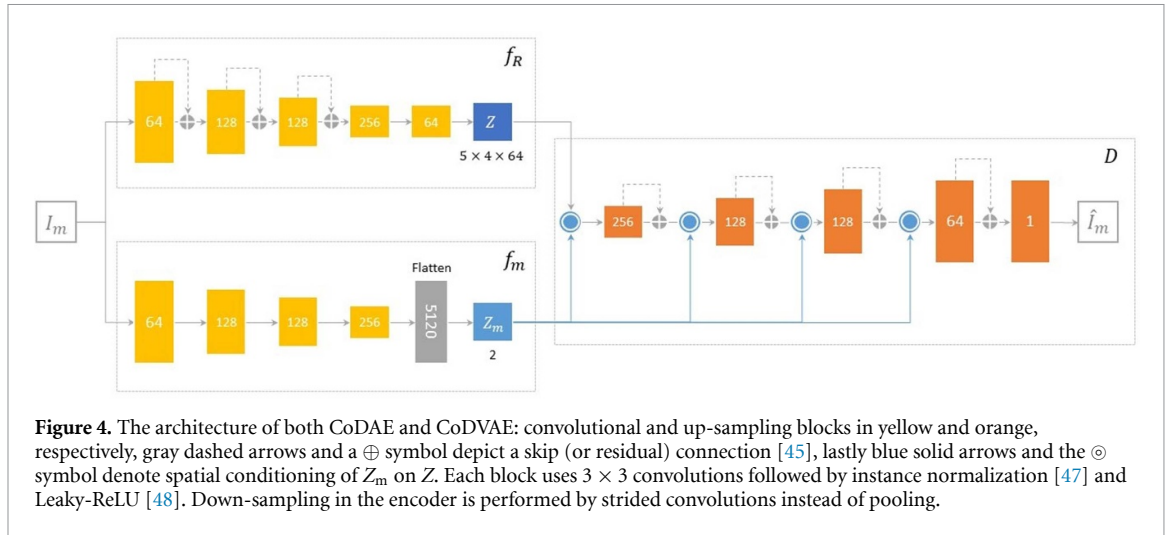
$f_R$

64

128

128

256

64

$Z$

$5 \times 4 \times 64$

$I_m$

$f_m$

Flatten

64

128

128

256

5120

$Z_m$

2

$D$

256

128

128

64

1

$\hat{I}_m$

**Figure 4.** The architecture of both CoDAE and CoDVAE: convolutional and up-sampling blocks in yellow and orange, respectively, gray dashed arrows and a $\oplus$ symbol depict a skip (or residual) connection [45], lastly blue solid arrows and the $\circledcirc$ symbol denote spatial conditioning of $Z_{\mathrm{m}}$ on $Z$. Each block uses $3 \times 3$ convolutions followed by instance normalization [47] and Leaky-ReLU [48]. Down-sampling in the encoder is performed by strided convolutions instead of pooling.